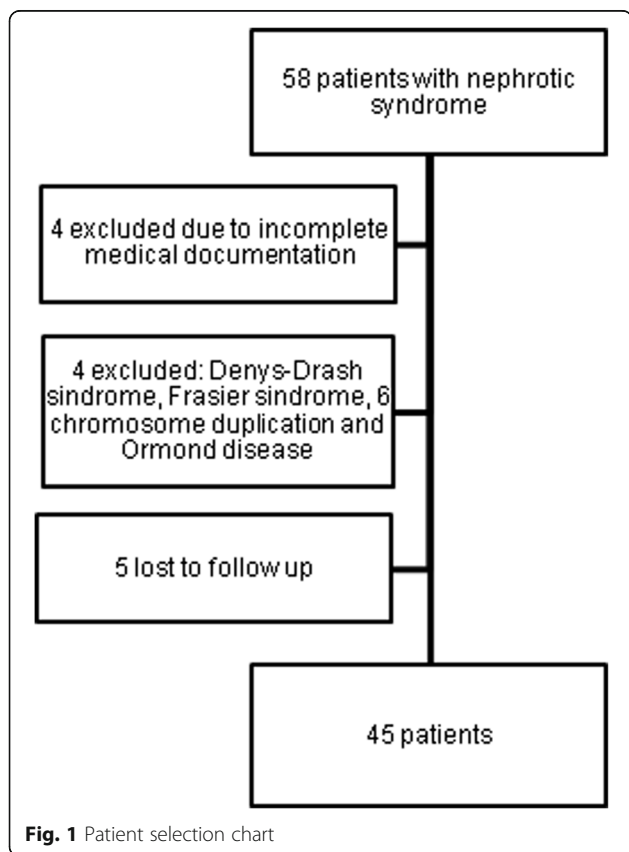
58 patients with nephrotic syndrome

4 excluded due to incomplete medical documentation

4 excluded: Denys-Drash sindrome, Frasier sindrome, 6 chromosome duplication and Ormond disease

5 lost to follow up

45 patients

**Fig. 1** Patient selection chart